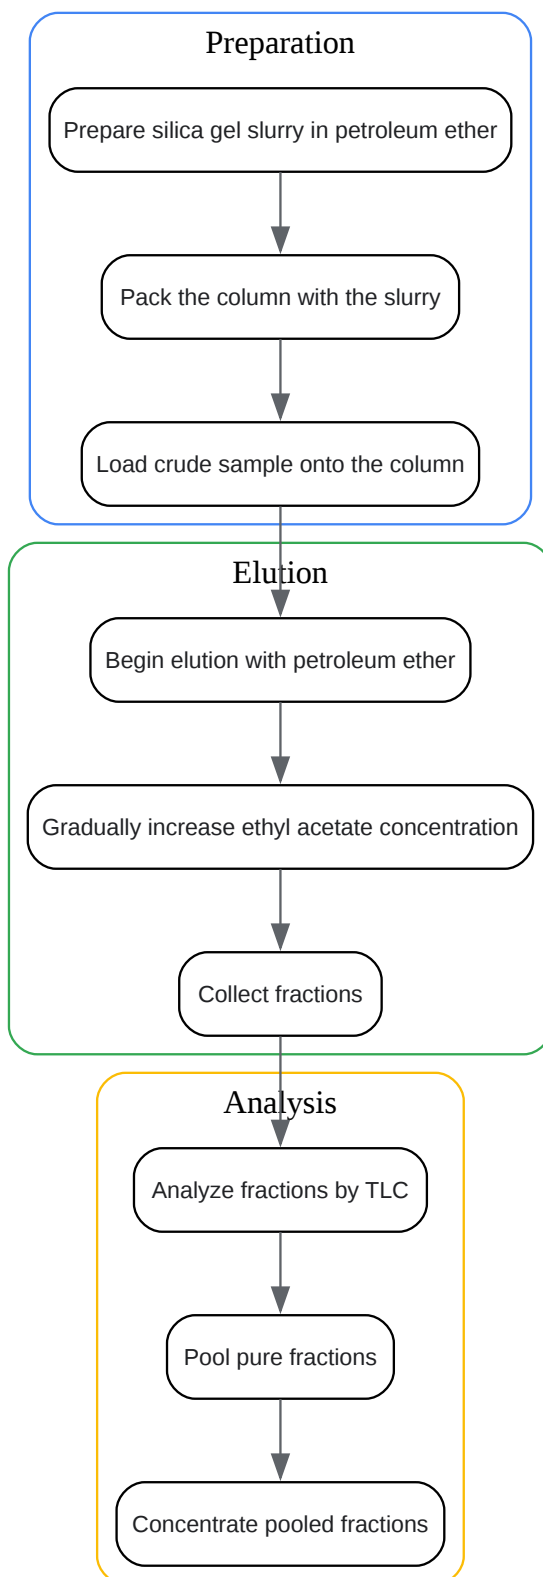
Preparation

Prepare silica gel slurry in petroleum ether

Pack the column with the slurry

Load crude sample onto the column

Elution

Begin elution with petroleum ether

Gradually increase ethyl acetate concentration

Collect fractions

Analysis

Analyze fractions by TLC

Pool pure fractions

Concentrate pooled fractions